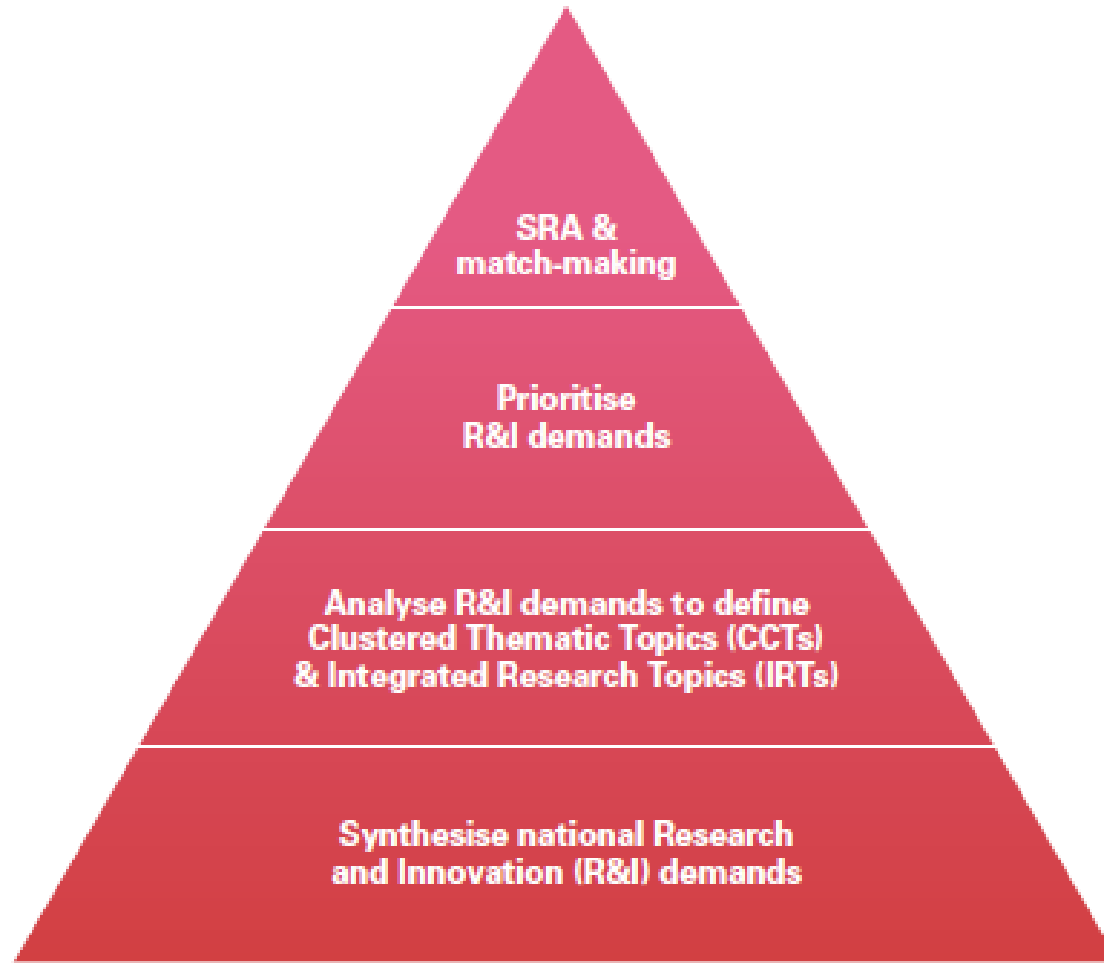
SRA & match-making

Prioritise R&I demands

Analyse R&I demands to define Clustered Thematic Topics (CCTs) & Integrated Research Topics (IRTs)

Synthesise national Research and Innovation (R&I) demands